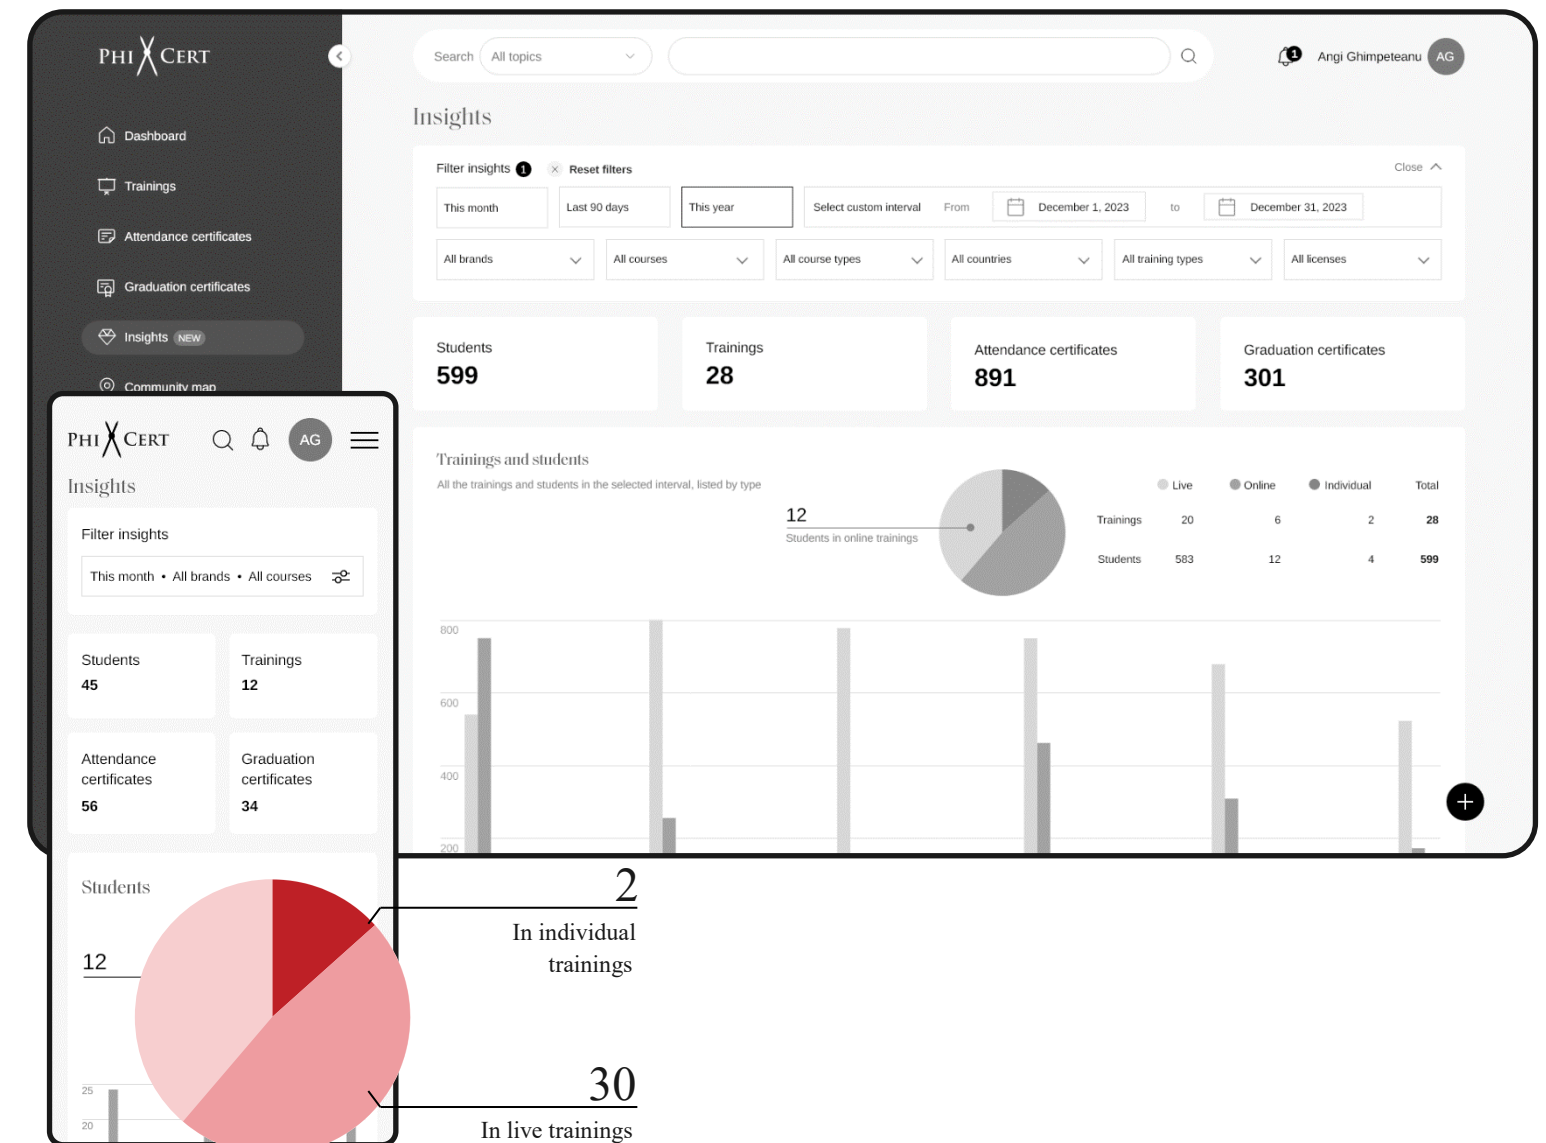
PHI CERT

Dashboard
Trainings
Attendance certificates
Graduation certificates
Insights NEW
Community map

Search All topics

1 Angi Ghimpeteanu AG

Insights

Filter insights 1 × Reset filters Close

This month | Last 90 days | This year | Select custom interval From December 1, 2023 to December 31, 2023

All brands | All courses | All course types | All countries | All training types | All licenses

Students
599

Trainings
28

Attendance certificates
891

Graduation certificates
301

Trainings and students
All the trainings and students in the selected interval, listed by type

12
Students in online trainings

| | Live | Online | Individual | Total |
|---|---|---|---|---|
| Trainings | 20 | 6 | 2 | 28 |
| Students | 583 | 12 | 4 | 599 |

800
600
400
200

PHI CERT AG

Insights

Filter insights
This month • All brands • All courses

Students
45

Trainings
12

Attendance certificates
56

Graduation certificates
34

Students

12

25
20

2
In individual trainings

30
In live trainings